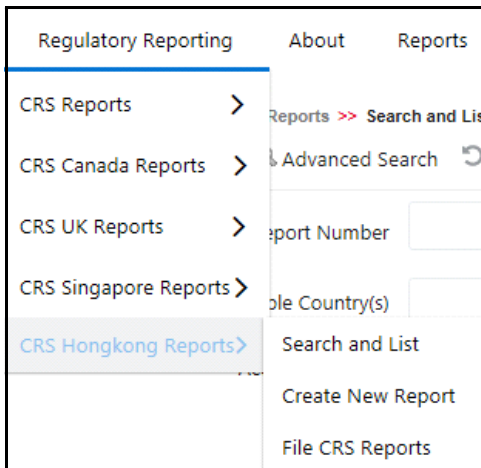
Regulatory Reporting
About
Reports

CRS Reports >
CRS Canada Reports >
CRS UK Reports >
CRS Singapore Reports >
CRS Hongkong Reports >

Reports >> Search and Lis
Advanced Search
eport Number
ble Country(s)

Search and List
Create New Report
File CRS Reports